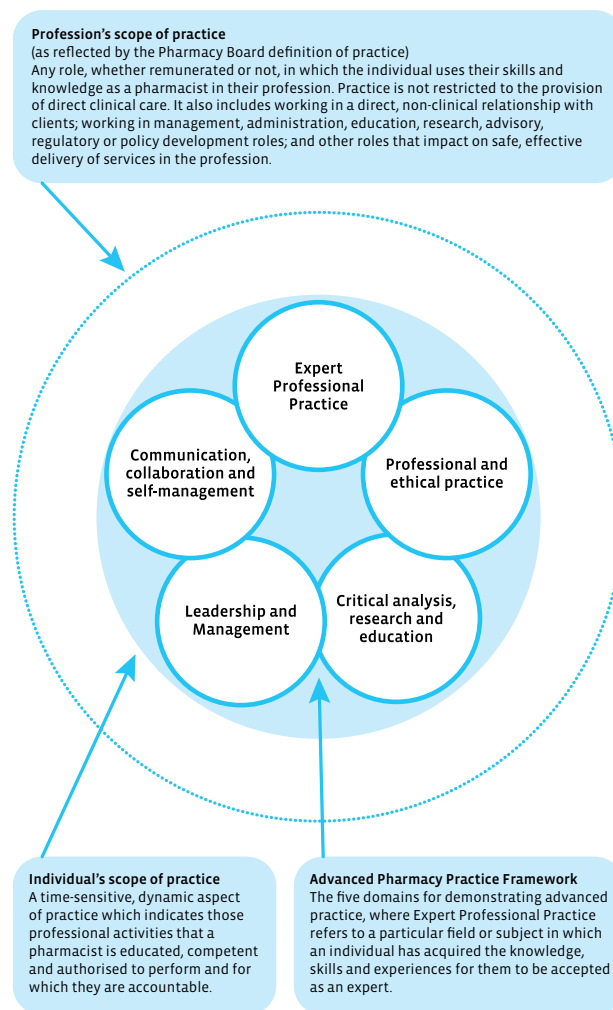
**Profession's scope of practice**
(as reflected by the Pharmacy Board definition of practice)
Any role, whether remunerated or not, in which the individual uses their skills and knowledge as a pharmacist in their profession. Practice is not restricted to the provision of direct clinical care. It also includes working in a direct, non-clinical relationship with clients; working in management, administration, education, research, advisory, regulatory or policy development roles; and other roles that impact on safe, effective delivery of services in the profession.

Expert Professional Practice

Communication, collaboration and self-management

Professional and ethical practice

Leadership and Management

Critical analysis, research and education

**Individual's scope of practice**
A time-sensitive, dynamic aspect of practice which indicates those professional activities that a pharmacist is educated, competent and authorised to perform and for which they are accountable.

**Advanced Pharmacy Practice Framework**
The five domains for demonstrating advanced practice, where Expert Professional Practice refers to a particular field or subject in which an individual has acquired the knowledge, skills and experiences for them to be accepted as an expert.